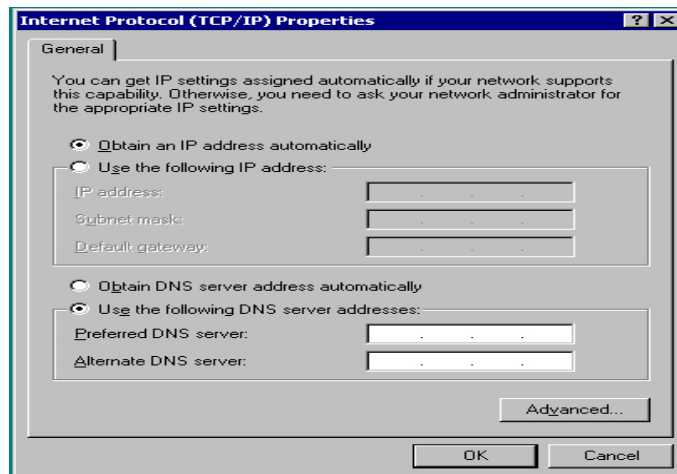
Internet Protocol (TCP/IP) Properties

?

General

You can get IP settings assigned automatically if your network supports this capability. Otherwise, you need to ask your network administrator for the appropriate IP settings.

Obtain an IP address automatically

Use the following IP address:

IP address:

Subnet mask:

Default gateway:

Obtain DNS server address automatically

Use the following DNS server addresses:

Preferred DNS server:

Alternate DNS server:

Advanced...

OK

Cancel